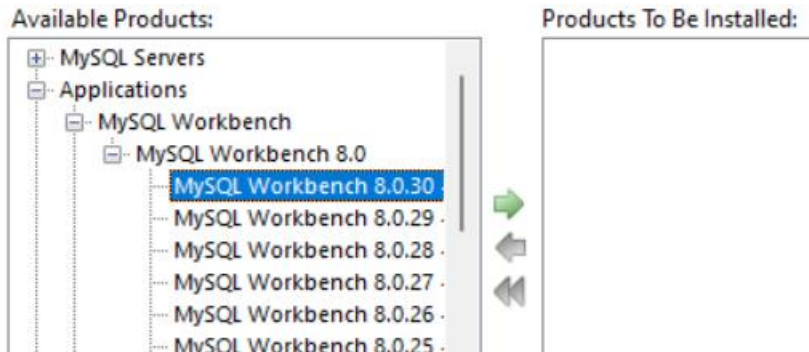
Available Products:

MySQL Servers
Applications
MySQL Workbench
MySQL Workbench 8.0
MySQL Workbench 8.0.30 -
MySQL Workbench 8.0.29 -
MySQL Workbench 8.0.28 -
MySQL Workbench 8.0.27 -
MySQL Workbench 8.0.26 -
MySQL Workbench 8.0.25 -

Products To Be Installed: